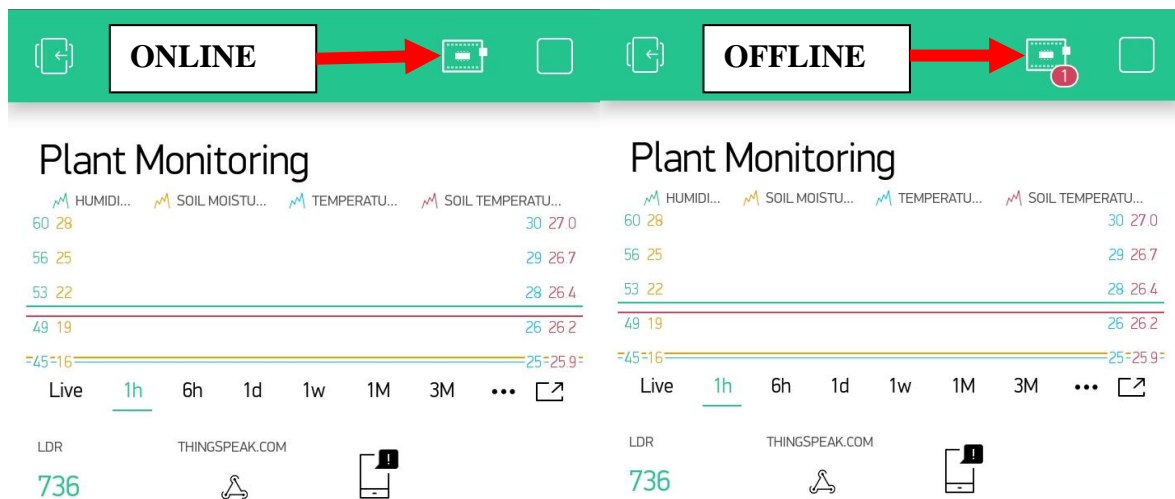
ONLINE

Plant Monitoring

HUMIDI... SOIL MOISTU... TEMPERATU... SOIL TEMPERATU...

| | | | |
|---|---|---|---|
| 60 | 28 | 30 | 27.0 |
| 56 | 25 | 29 | 26.7 |
| 53 | 22 | 28 | 26.4 |
| 49 | 19 | 26 | 26.2 |
| 45 | 16 | 25 | 25.9 |

Live 1h 6h 1d 1w 1M 3M •••

LDR
736
THINGSPEAK.COM

OFFLINE

1

Plant Monitoring

HUMIDI... SOIL MOISTU... TEMPERATU... SOIL TEMPERATU...

| | | | |
|---|---|---|---|
| 60 | 28 | 30 | 27.0 |
| 56 | 25 | 29 | 26.7 |
| 53 | 22 | 28 | 26.4 |
| 49 | 19 | 26 | 26.2 |
| 45 | 16 | 25 | 25.9 |

Live 1h 6h 1d 1w 1M 3M •••

LDR
736
THINGSPEAK.COM